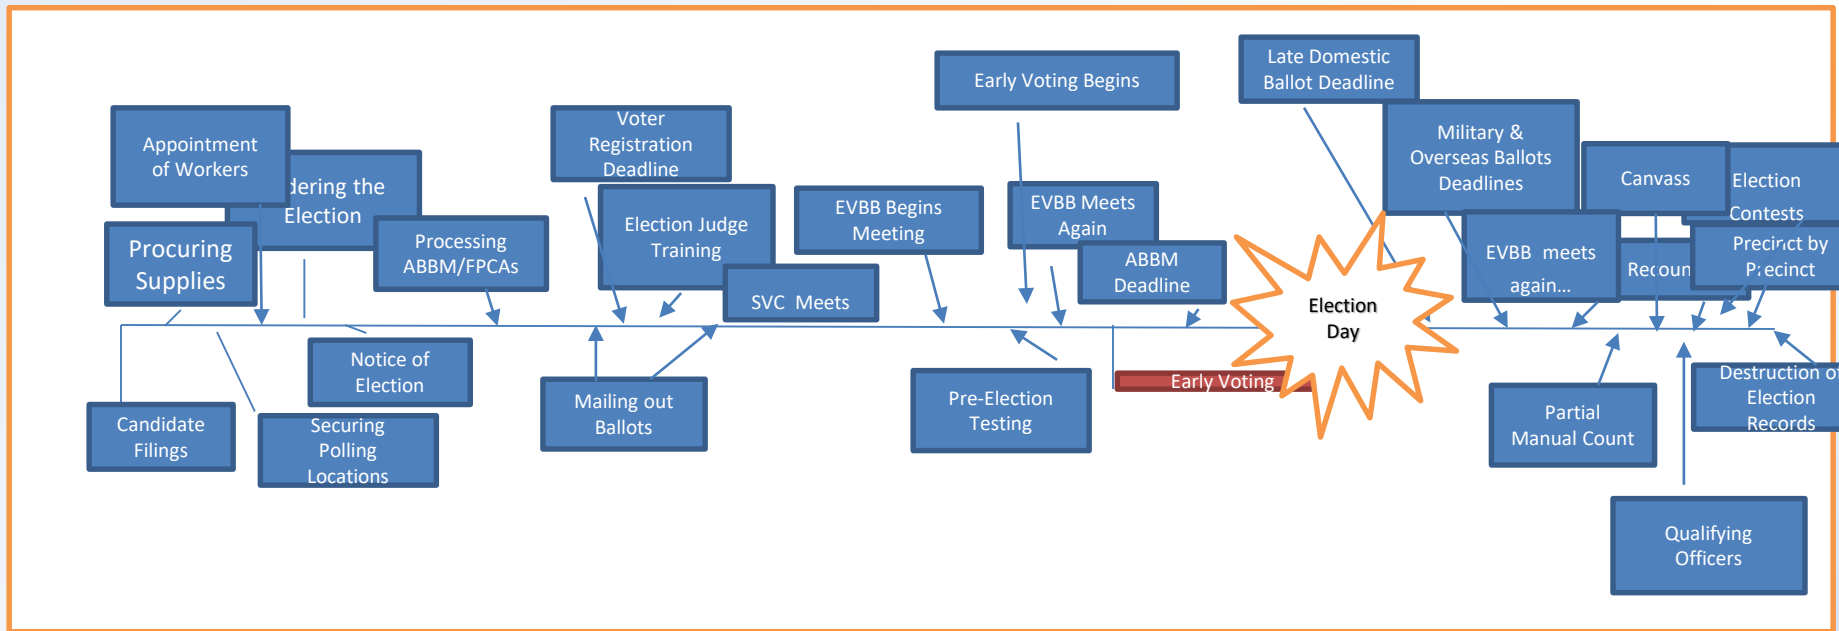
Appointment of Workers

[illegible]dering the Election

Procuring Supplies

Processing ABBM/FPCAs

Voter Registration Deadline

Election Judge Training

SVC Meets

EVBB Begins Meeting

Early Voting Begins

EVBB Meets Again

ABBM Deadline

Late Domestic Ballot Deadline

Military & Overseas Ballots Deadlines

EVBB meets again...

Canvass

Election Contests

Recoun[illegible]

Precinct by Precinct

Election Day

Early Voting

Candidate Filings

Securing Polling Locations

Notice of Election

Mailing out Ballots

Pre-Election Testing

Partial Manual Count

Destruction o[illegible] Election Records

Qualifying Officers